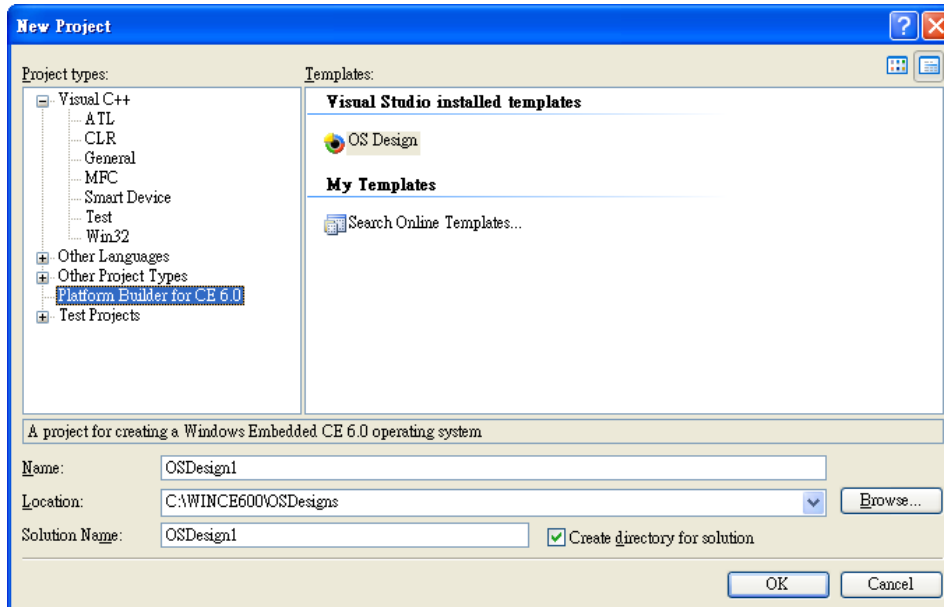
New Project

Project types:

Visual C++
ATL
CLR
General
MFC
Smart Device
Test
Win32
Other Languages
Other Project Types
Platform Builder for CE 6.0
Test Projects

Templates:

Visual Studio installed templates

OS Design

My Templates

Search Online Templates...

A project for creating a Windows Embedded CE 6.0 operating system

Name: OSDesign1

Location: C:\WINCE600\OSDesigns

Browse...

Solution Name: OSDesign1

Create directory for solution

OK

Cancel